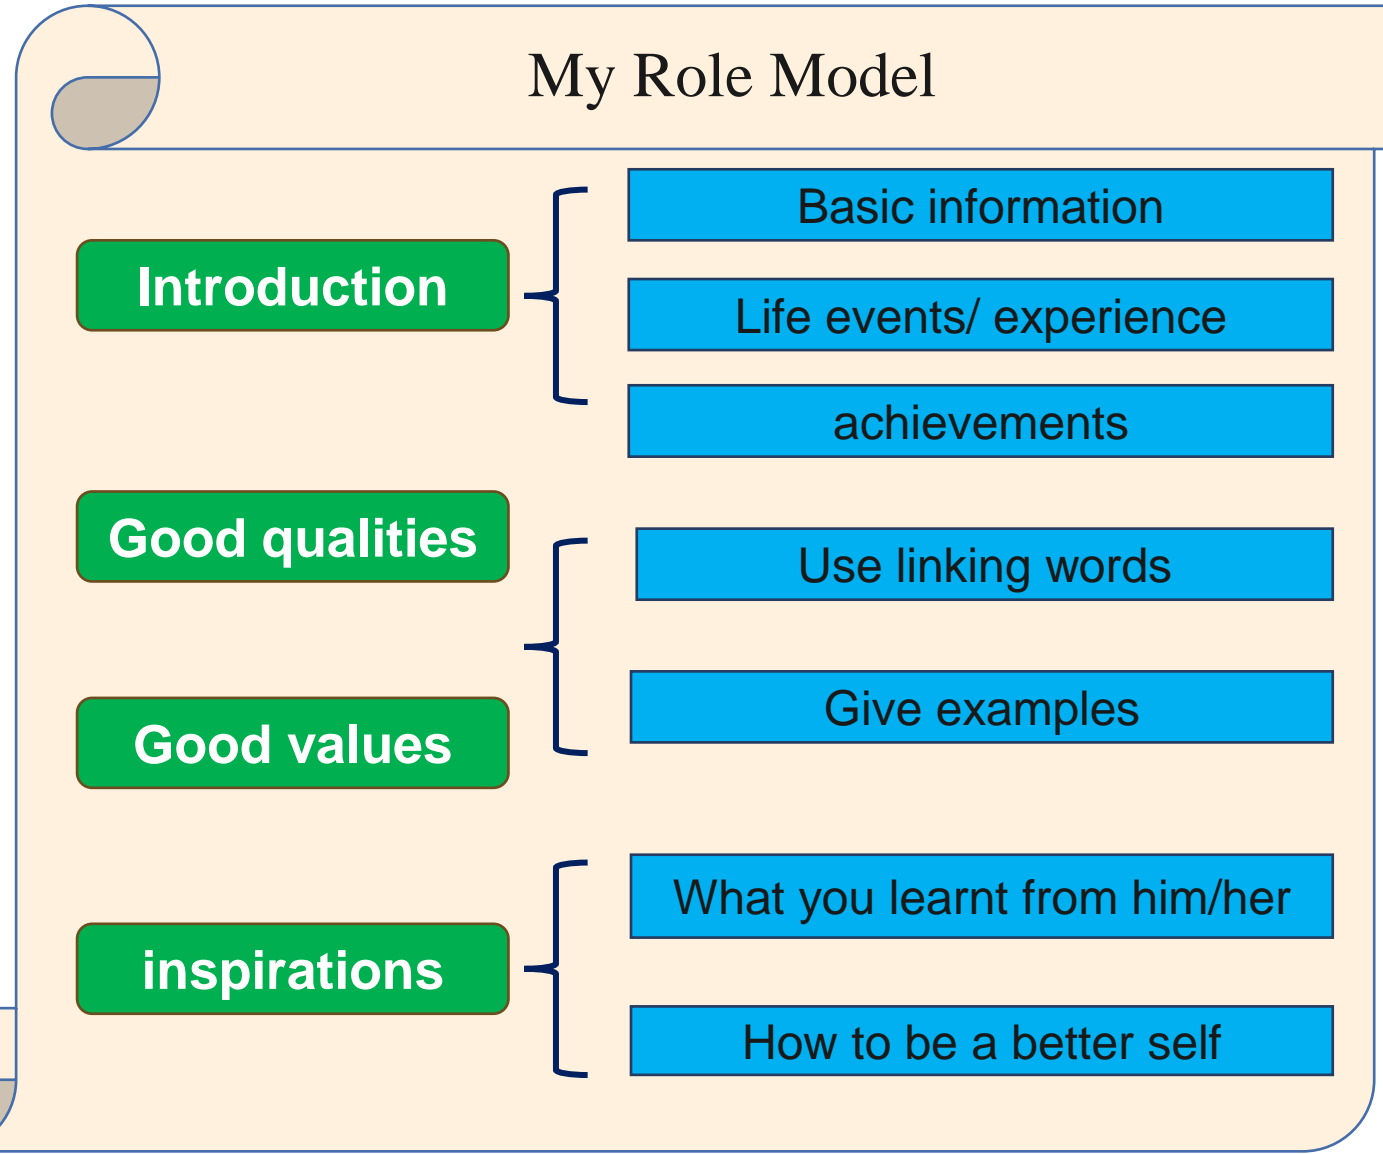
My Role Model

Introduction

Basic information

Life events/ experience

achievements

Good qualities

Good values

Use linking words

Give examples

inspirations

What you learnt from him/her

How to be a better self